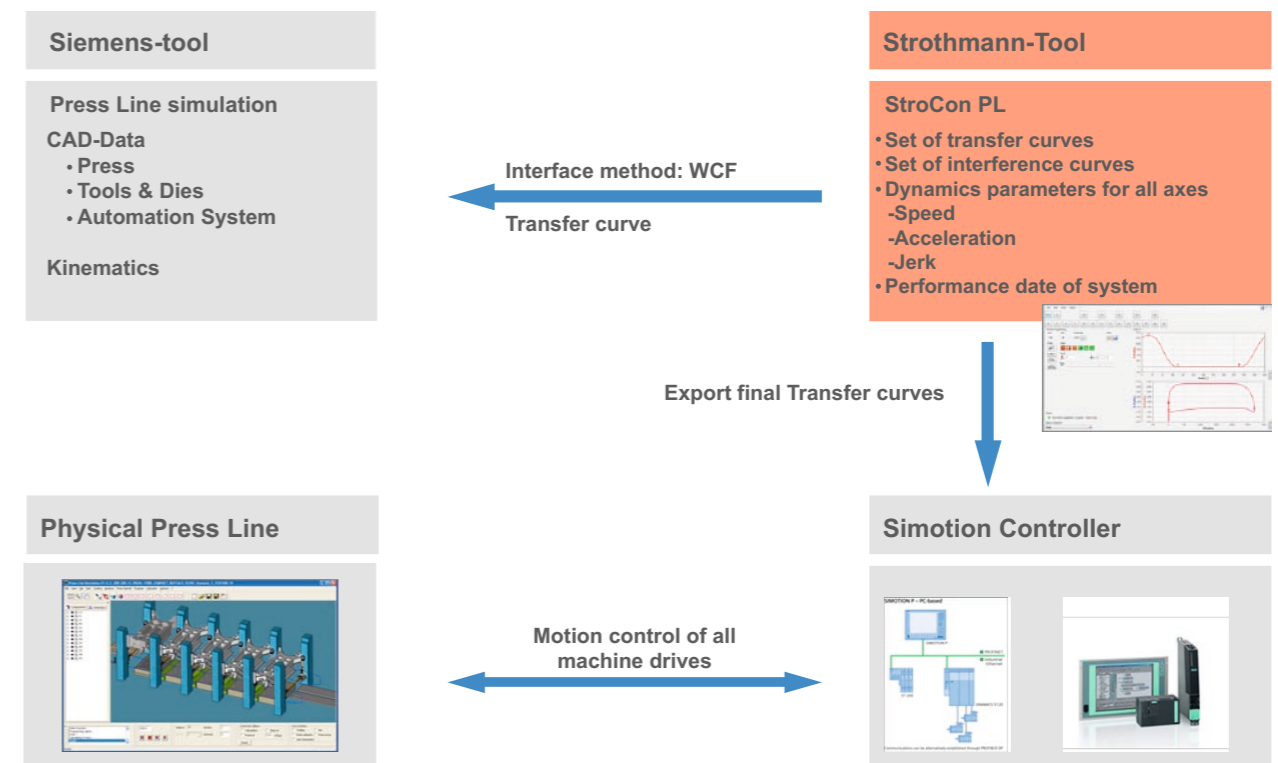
Siemens-tool

Press Line simulation

CAD-Data
• Press
• Tools & Dies
• Automation System

Kinematics

Interface method: WCF

Transfer curve

Strothmann-Tool

StroCon PL

• Set of transfer curves
• Set of interference curves
• Dynamics parameters for all axes
-Speed
-Acceleration
-Jerk
• Performance date of system

Export final Transfer curves

Physical Press Line

Motion control of all machine drives

Simotion Controller

SIMOTION P – PC-based